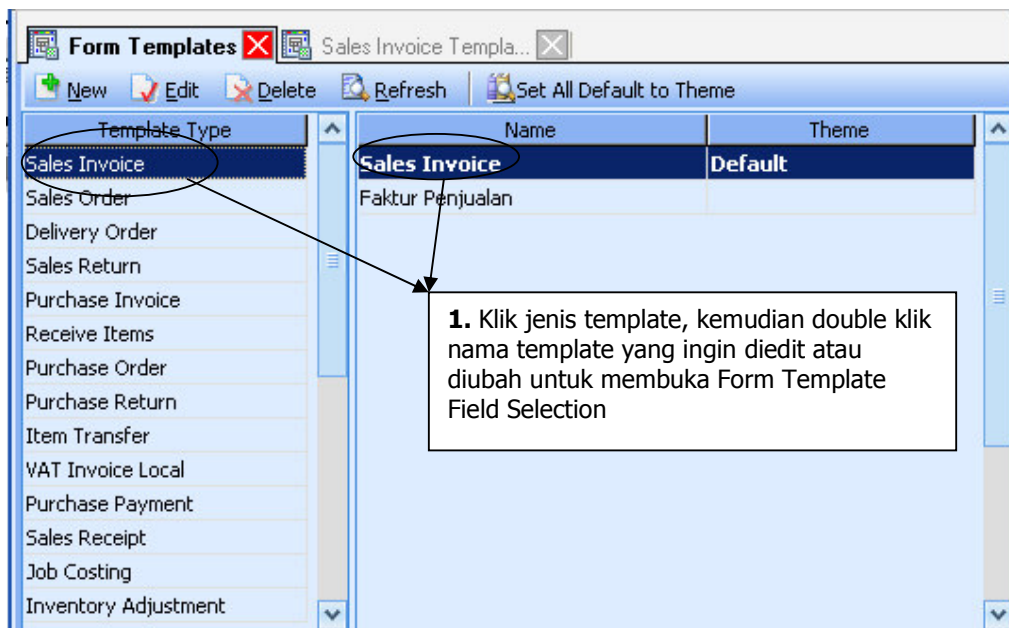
Form Templates Sales Invoice Templa...

New Edit Delete Refresh Set All Default to Theme

| Template Type |
|---|
| Sales Invoice |
| Sales Order |
| Delivery Order |
| Sales Return |
| Purchase Invoice |
| Receive Items |
| Purchase Order |
| Purchase Return |
| Item Transfer |
| VAT Invoice Local |
| Purchase Payment |
| Sales Receipt |
| Job Costing |
| Inventory Adjustment |

| Name | Theme |
|---|---|
| Sales Invoice | Default |
| Faktur Penjualan | |

**1.** Klik jenis template, kemudian double klik nama template yang ingin diedit atau diubah untuk membuka Form Template Field Selection